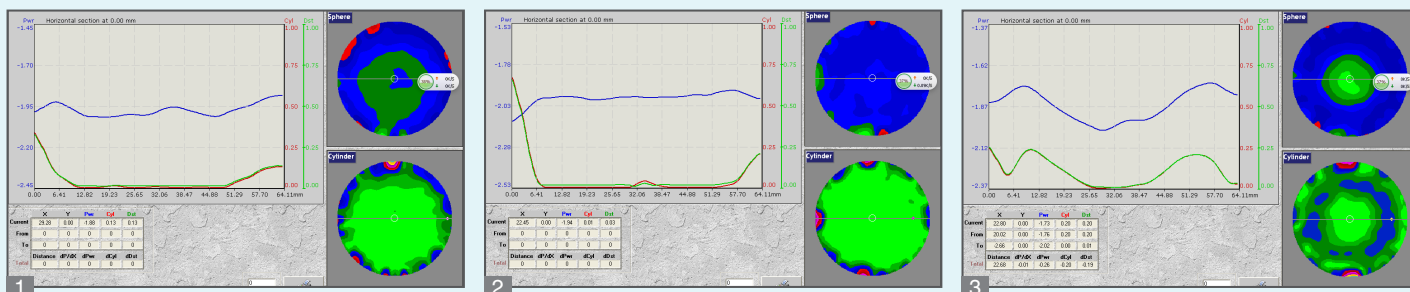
Pwr Horizontal section at 0.00 mm Cyl Dst

-1.45 1.00 1.00
-1.70 0.75 0.75
-1.95 0.50 0.50
-2.20 0.25 0.25
-2.45 0.00 0.00

0.00 6.41 12.82 19.23 25.65 32.06 38.47 44.88 51.29 57.70 64.11mm

Sphere

Cylinder

| | X | Y | Pwr | Cyl | Dst |
|---|---|---|---|---|---|
| Current | 29.38 | 0.00 | -1.89 | 0.13 | 0.13 |
| From | 0 | 0 | 0 | 0 | 0 |
| To | 0 | 0 | 0 | 0 | 0 |
| | Distance | dP/dX | dPwr | dCyl | dDst |
| Total | 0 | 0 | 0 | 0 | 0 |

1

Pwr Horizontal section at 0.00 mm Cyl Dst

-1.53 1.00 1.00
-1.78 0.75 0.75
-2.03 0.50 0.50
-2.28 0.25 0.25
-2.53 0.00 0.00

0.00 6.41 12.82 19.23 25.65 32.06 38.47 44.88 51.29 57.70 64.11mm

Sphere

Cylinder

| | X | Y | Pwr | Cyl | Dst |
|---|---|---|---|---|---|
| Current | 22.45 | 0.00 | -1.94 | 0.01 | 0.03 |
| From | 0 | 0 | 0 | 0 | 0 |
| To | 0 | 0 | 0 | 0 | 0 |
| | Distance | dP/dX | dPwr | dCyl | dDst |
| Total | 0 | 0 | 0 | 0 | 0 |

2

Pwr Horizontal section at 0.00 mm Cyl Dst

-1.37 1.00 1.00
-1.62 0.75 0.75
-1.87 0.50 0.50
-2.12 0.25 0.25
-2.37 0.00 0.00

0.00 6.41 12.82 19.23 25.65 32.06 38.47 44.88 51.29 57.70 64.11mm

Sphere

Cylinder

| | X | Y | Pwr | Cyl | Dst |
|---|---|---|---|---|---|
| Current | 22.80 | 0.00 | -1.73 | 0.28 | 0.20 |
| From | 20.02 | 0.00 | -1.76 | 0.28 | 0.20 |
| To | -2.66 | 0.00 | -2.02 | 0.08 | 0.01 |
| | Distance | dP/dX | dPwr | dCyl | dDst |
| Total | 22.68 | -0.01 | -0.26 | -0.20 | -0.19 |

3